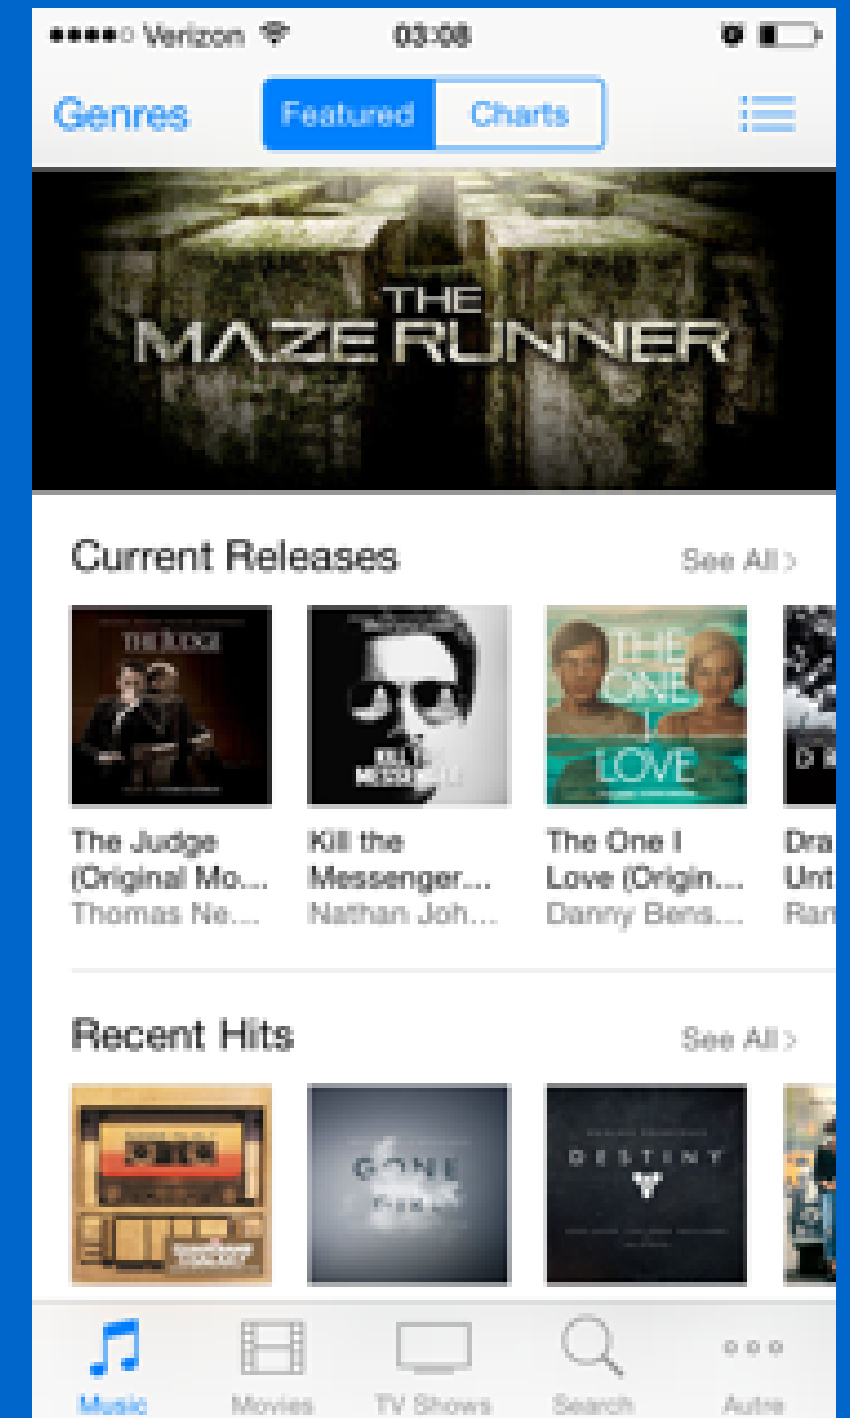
●●●●○ Verizon 03:08

Genres Featured Charts

THE MAZE RUNNER

Current Releases See All >

THE JUDGE

KILL THE MESSENGER

THE ONE I LOVE

The Judge (Original Mo... Thomas Ne...

Kill the Messenger... Nathan Joh...

The One I Love (Origin... Danny Bens...

Dra Unt Ran

Recent Hits See All >

GONE GIRL

DESTINY

Music Movies TV Shows Search Autre